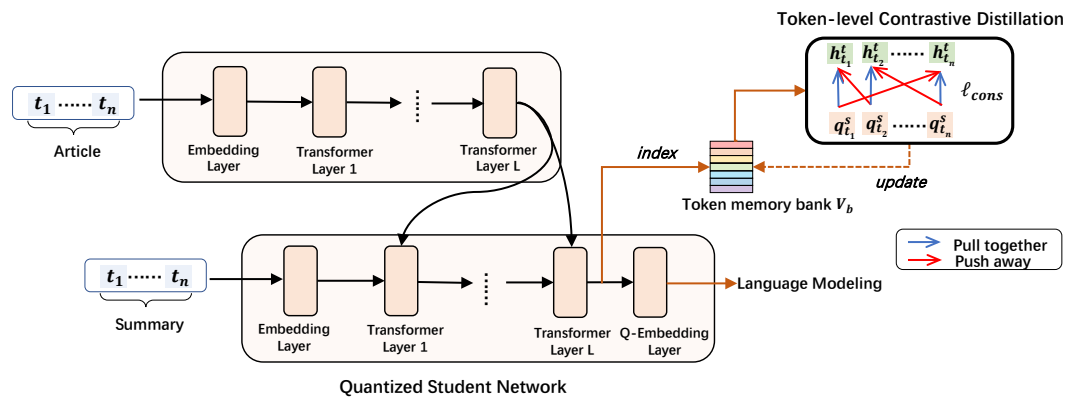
Token-level Contrastive Distillation

$t_1$ ...... $t_n$

Article

Embedding Layer

Transformer Layer 1

Transformer Layer L

$h^t_{t_1}$ $h^t_{t_2}$ ...... $h^t_{t_n}$

$\ell_{cons}$

$q^s_{t_1}$ $q^s_{t_2}$ ...... $q^s_{t_n}$

index

update

Token memory bank $V_b$

Pull together

Push away

$t_1$ ...... $t_n$

Summary

Embedding Layer

Transformer Layer 1

Transformer Layer L

Q-Embedding Layer

Language Modeling

Quantized Student Network